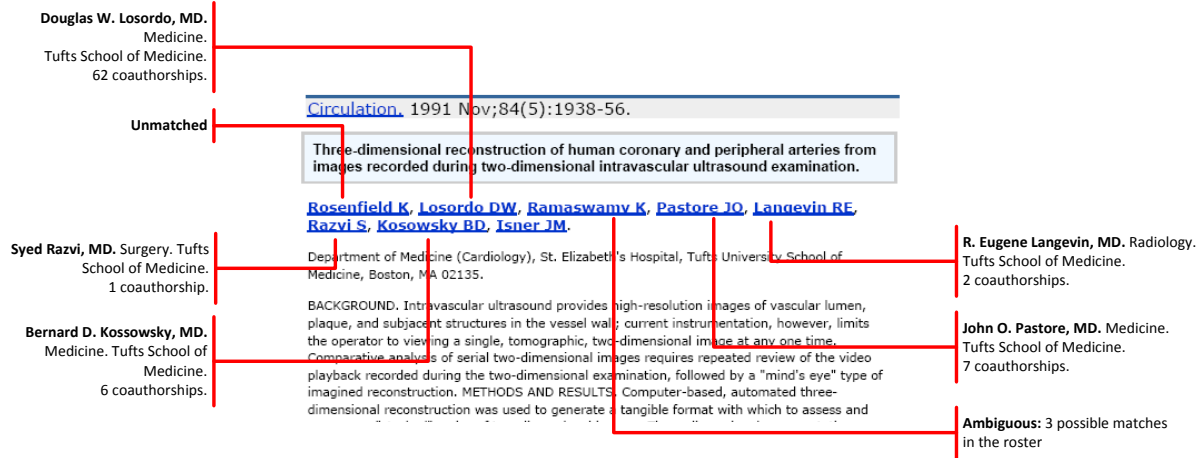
**Douglas W. Losordo, MD.** Medicine. Tufts School of Medicine. 62 coauthorships.

**Unmatched**

**Syed Razvi, MD.** Surgery. Tufts School of Medicine. 1 coauthorship.

**Bernard D. Kossowsky, MD.** Medicine. Tufts School of Medicine. 6 coauthorships.

Circulation. 1991 Nov;84(5):1938-56.

Three-dimensional reconstruction of human coronary and peripheral arteries from images recorded during two-dimensional intravascular ultrasound examination.

Rosenfield K, Losordo DW, Ramaswamy K, Pastore JO, Langevin RE, Razvi S, Kosowsky BD, Isner JM.

Department of Medicine (Cardiology), St. Elizabeth's Hospital, Tufts University School of Medicine, Boston, MA 02135.

BACKGROUND. Intravascular ultrasound provides high-resolution images of vascular lumen, plaque, and subjacent structures in the vessel wall; current instrumentation, however, limits the operator to viewing a single, tomographic, two-dimensional image at any one time. Comparative analysis of serial two-dimensional images requires repeated review of the video playback recorded during the two-dimensional examination, followed by a "mind's eye" type of imagined reconstruction. METHODS AND RESULTS. Computer-based, automated three-dimensional reconstruction was used to generate a tangible format with which to assess and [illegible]

**R. Eugene Langevin, MD.** Radiology. Tufts School of Medicine. 2 coauthorships.

**John O. Pastore, MD.** Medicine. Tufts School of Medicine. 7 coauthorships.

**Ambiguous:** 3 possible matches in the roster